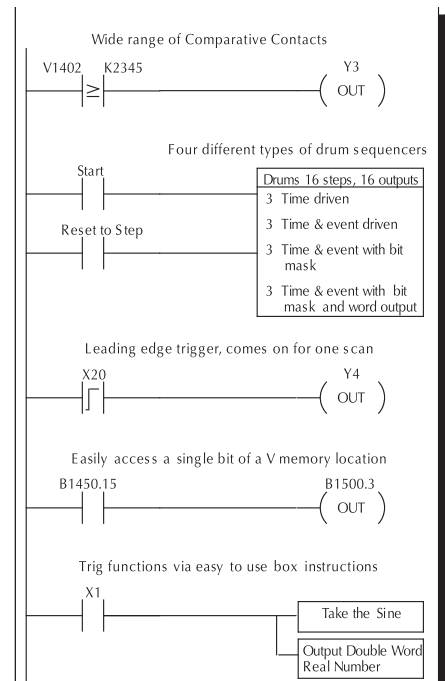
Wide range of Comparative Contacts

V1402 K2345 $\geq$ Y3 OUT

Four different types of drum sequencers

Start

Reset to Step

Drums 16 steps, 16 outputs

3 Time driven

3 Time & event driven

3 Time & event with bit mask

3 Time & event with bit mask and word output

Leading edge trigger, comes on for one scan

X20 Y4 OUT

Easily access a single bit of a V memory location

B1450.15 B1500.3 OUT

Trig functions via easy to use box instructions

X1

Take the Sine

Output Double Word Real Number